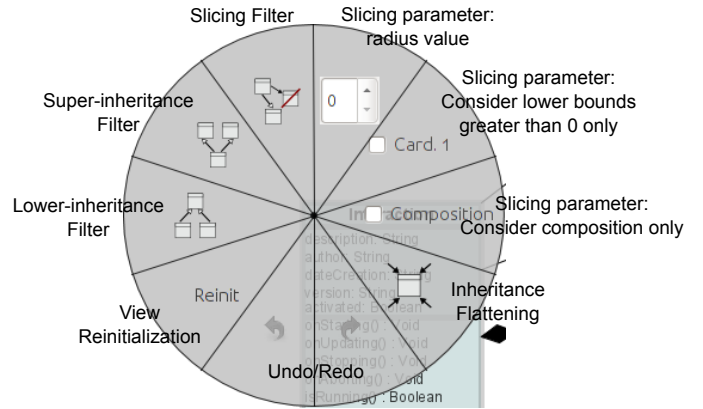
Slicing Filter

Slicing parameter: radius value

Slicing parameter: Consider lower bounds greater than 0 only

Super-inheritance Filter

0

Card. 1

Lower-inheritance Filter

Interfa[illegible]

Composition

Slicing parameter: Consider composition only

description: String
author: String
dateCreation: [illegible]
version: String
activated: Boolean
onStarting() : Void
onUpdating() : Void
onStopping() : Void
onAborting() : Void
isRunning() : Boolean

Reinit

Inheritance Flattening

View Reinitialization

Undo/Redo